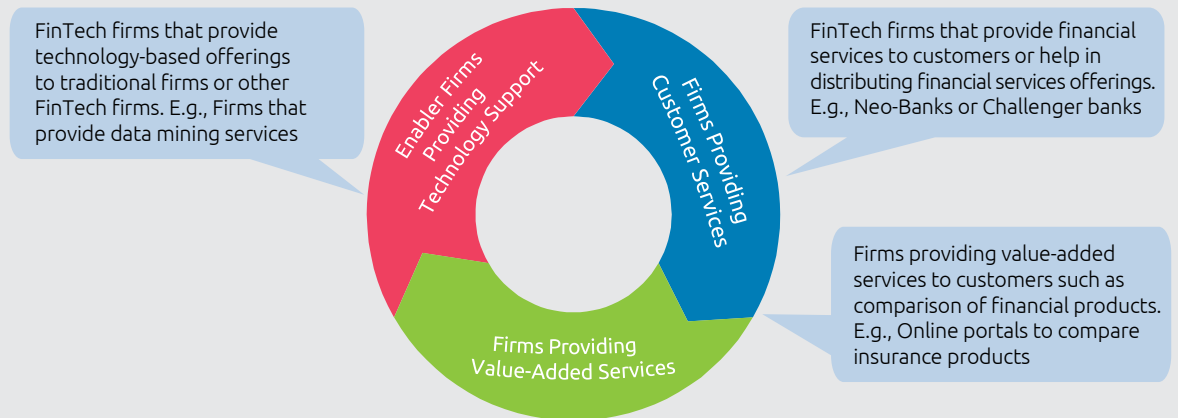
FinTech firms that provide technology-based offerings to traditional firms or other FinTech firms. E.g., Firms that provide data mining services

Enabler Firms Providing Technology Support

Firms Providing Customer Services

FinTech firms that provide financial services to customers or help in distributing financial services offerings. E.g., Neo-Banks or Challenger banks

Firms providing value-added services to customers such as comparison of financial products. E.g., Online portals to compare insurance products

Firms Providing Value-Added Services